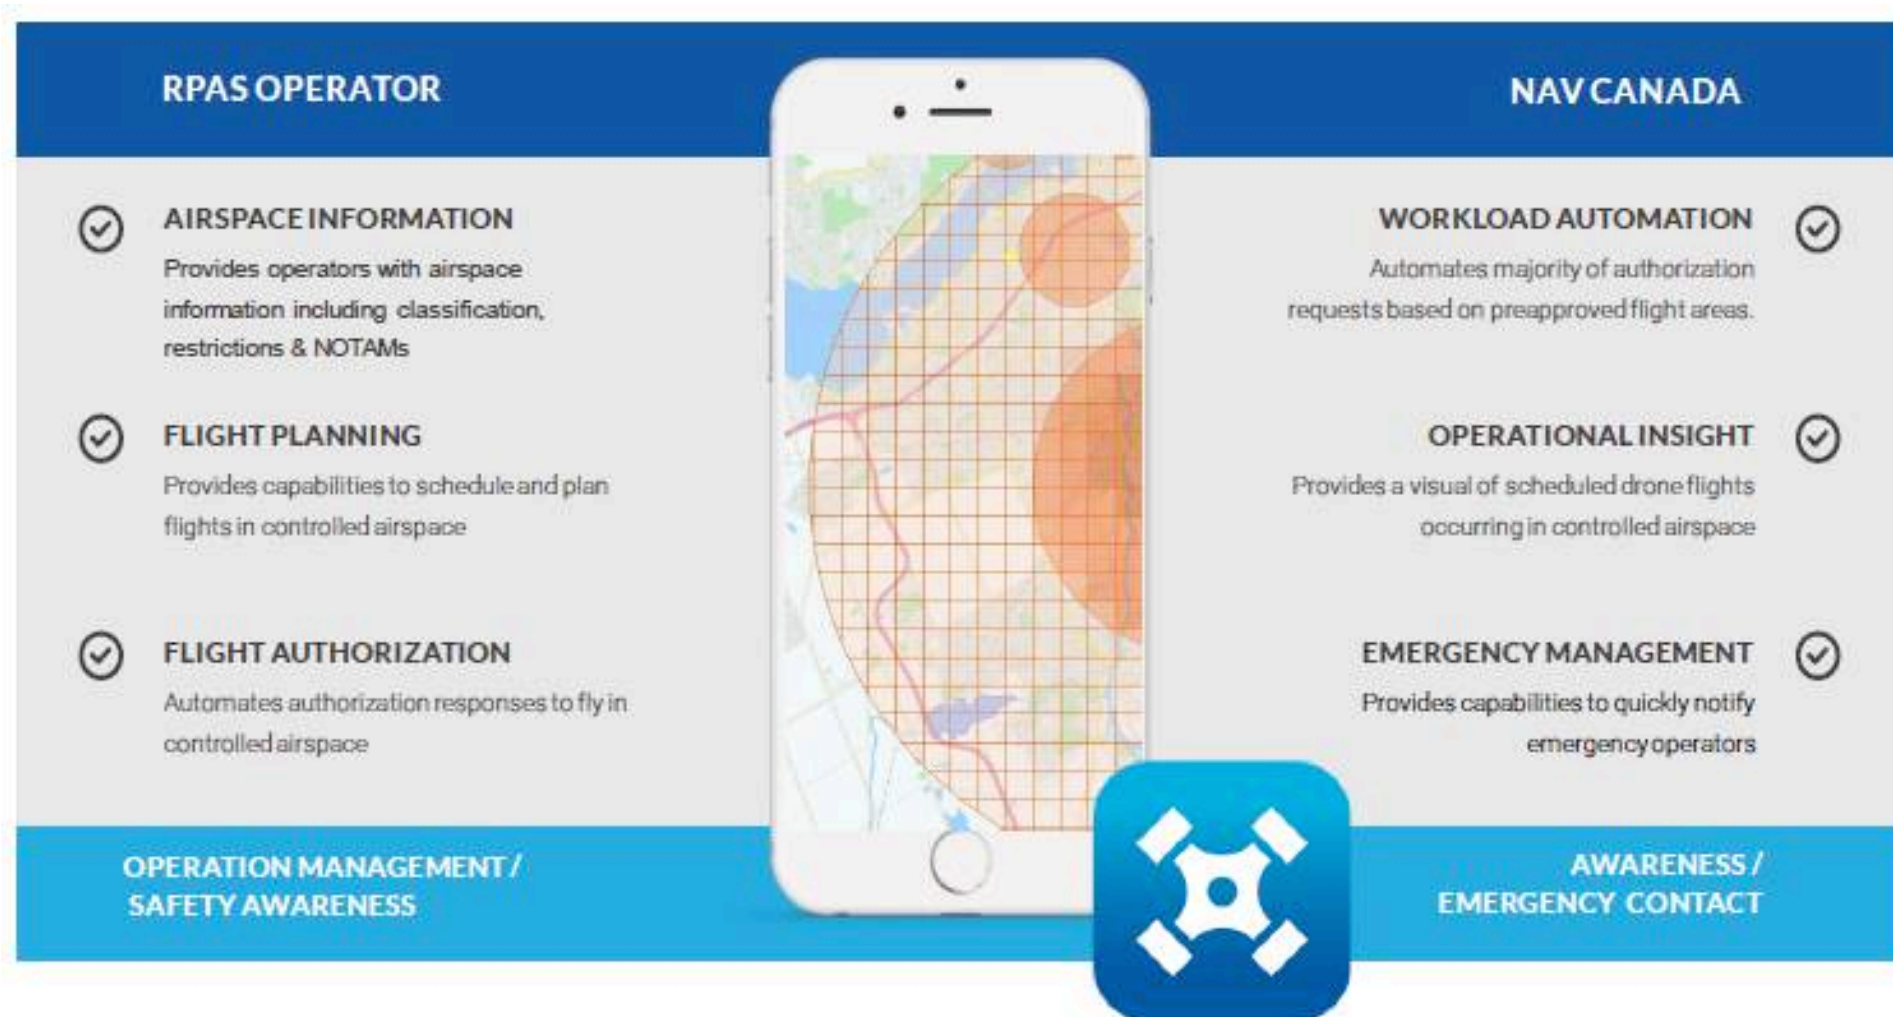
RPAS OPERATOR

NAV CANADA

AIRSPACE INFORMATION

Provides operators with airspace information including classification, restrictions & NOTAMs

FLIGHT PLANNING

Provides capabilities to schedule and plan flights in controlled airspace

FLIGHT AUTHORIZATION

Automates authorization responses to fly in controlled airspace

WORKLOAD AUTOMATION

Automates majority of authorization requests based on preapproved flight areas.

OPERATIONAL INSIGHT

Provides a visual of scheduled drone flights occurring in controlled airspace

EMERGENCY MANAGEMENT

Provides capabilities to quickly notify emergency operators

OPERATION MANAGEMENT / SAFETY AWARENESS

AWARENESS / EMERGENCY CONTACT